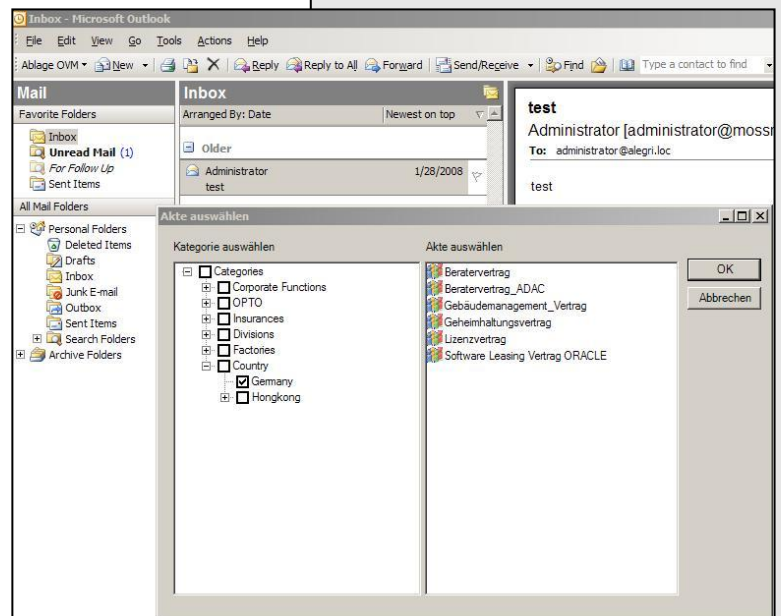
Inbox - Microsoft Outlook

File Edit View Go Tools Actions Help

Ablage OVM ▾ New ▾ Reply Reply to All Forward Send/Receive ▾ Find Type a contact to find

Mail

Favorite Folders

Inbox
Unread Mail (1)
For Follow Up
Sent Items

All Mail Folders

Personal Folders
Deleted Items
Drafts
Inbox
Junk E-mail
Outbox
Sent Items
Search Folders
Archive Folders

Inbox

Arranged By: Date Newest on top

Older

Administrator 1/28/2008
test

test

Administrator [administrator@mossr

To: administrator@alegri.loc

test

Akte auswählen

Kategorie auswählen

Categories
Corporate Functions
OPTO
Insurances
Divisions
Factories
Country
Germany
Hongkong

Akte auswählen

Beratervertrag
Beratervertrag_ADAC
Gebäudemanagement_Vertrag
Geheimhaltungsvertrag
Lizenzvertrag
Software Leasing Vertrag ORACLE

OK
Abbrechen